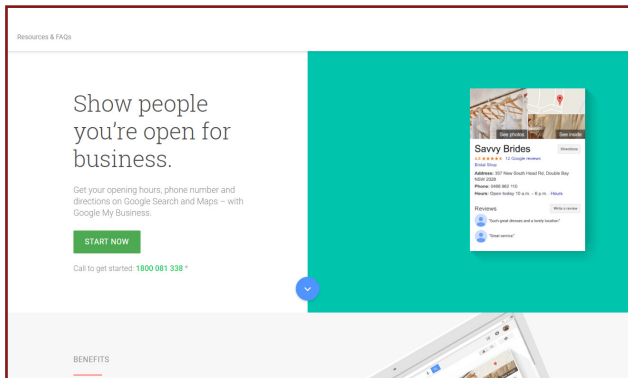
Resources & FAQs

Show people you're open for business.

Get your opening hours, phone number and directions on Google Search and Maps – with Google My Business.

START NOW

Call to get started: 1800 081 338 *

See photos
See inside
Savvy Brides
Directions
4.8 ★★★★★ 12 Google reviews
Bridal Shop
Address: 357 New South Head Rd, Double Bay NSW 2028
Phone: 0466 862 110
Hours: Open today 10 a.m. – 6 p.m. · Hours

Reviews
Write a review
"Such great dresses and a lovely location"
"Great service"

BENEFITS